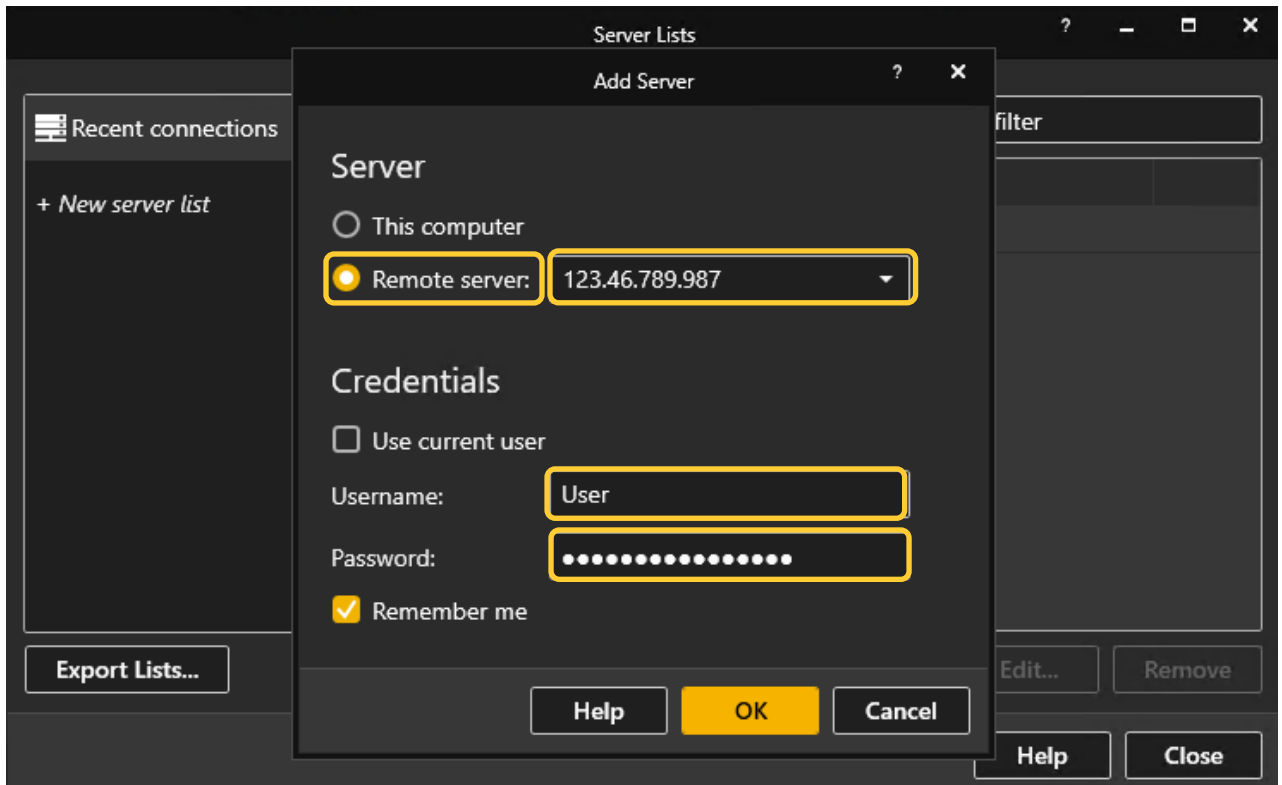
Server Lists
?

Add Server
?

Recent connections

+ New server list

filter

Server

This computer

Remote server: 123.46.789.987

Credentials

Use current user

Username: User

Password: ●●●●●●●●●●●●●●●●

Remember me

Export Lists...

Edit...

Remove

Help

OK

Cancel

Help

Close